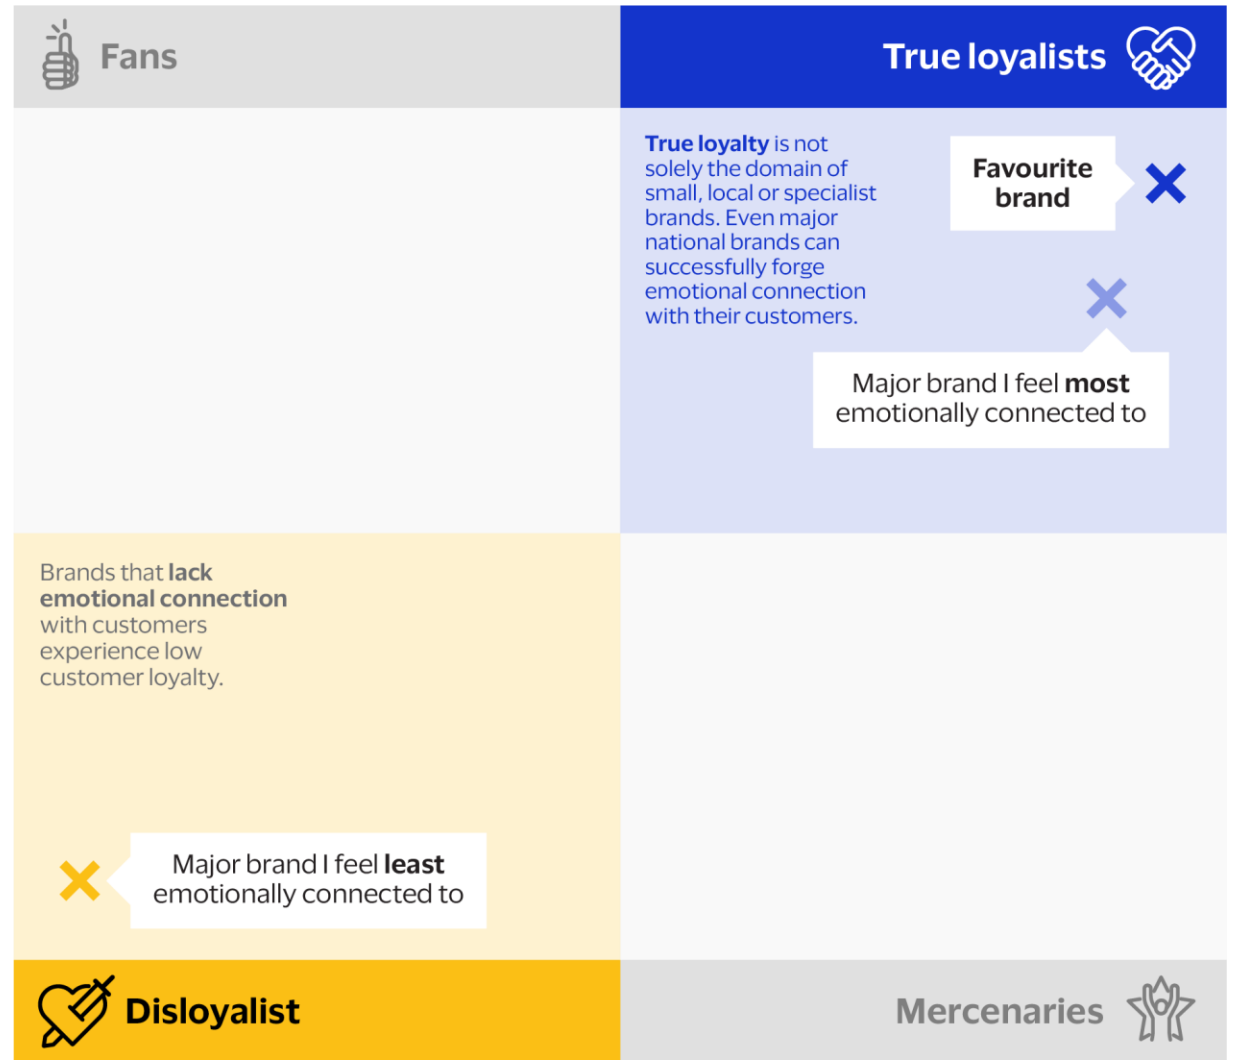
Fans

True loyalists

True loyalty is not solely the domain of small, local or specialist brands. Even major national brands can successfully forge emotional connection with their customers.

Favourite brand

Major brand I feel most emotionally connected to

Brands that lack emotional connection with customers experience low customer loyalty.

Major brand I feel least emotionally connected to

Disloyalist

Mercenaries